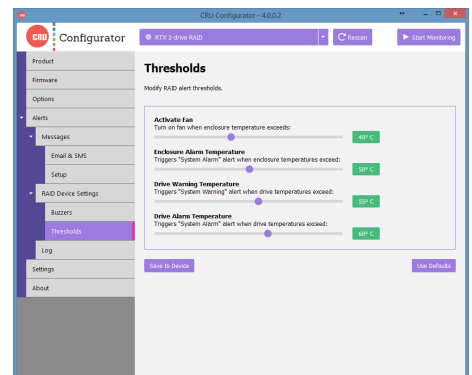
CRU Configurator - 4.0.0.2

CRU Configurator

RTX 2-drive RAID

Rescan

Start Monitoring

Product

Firmware

Options

Alerts

Messages

Email & SMS

Setup

RAID Device Settings

Buzzers

Thresholds

Log

Settings

About

Thresholds

Modify RAID alert thresholds.

Activate Fan
Turn on fan when enclosure temperature exceeds:

40° C

Enclosure Alarm Temperature
Triggers "System Alarm" alert when enclosure temperatures exceed:

50° C

Drive Warning Temperature
Triggers "System Warning" alert when drive temperatures exceed:

55° C

Drive Alarm Temperature
Triggers "System Alarm" alert when drive temperatures exceed:

60° C

Save to Device

Use Defaults